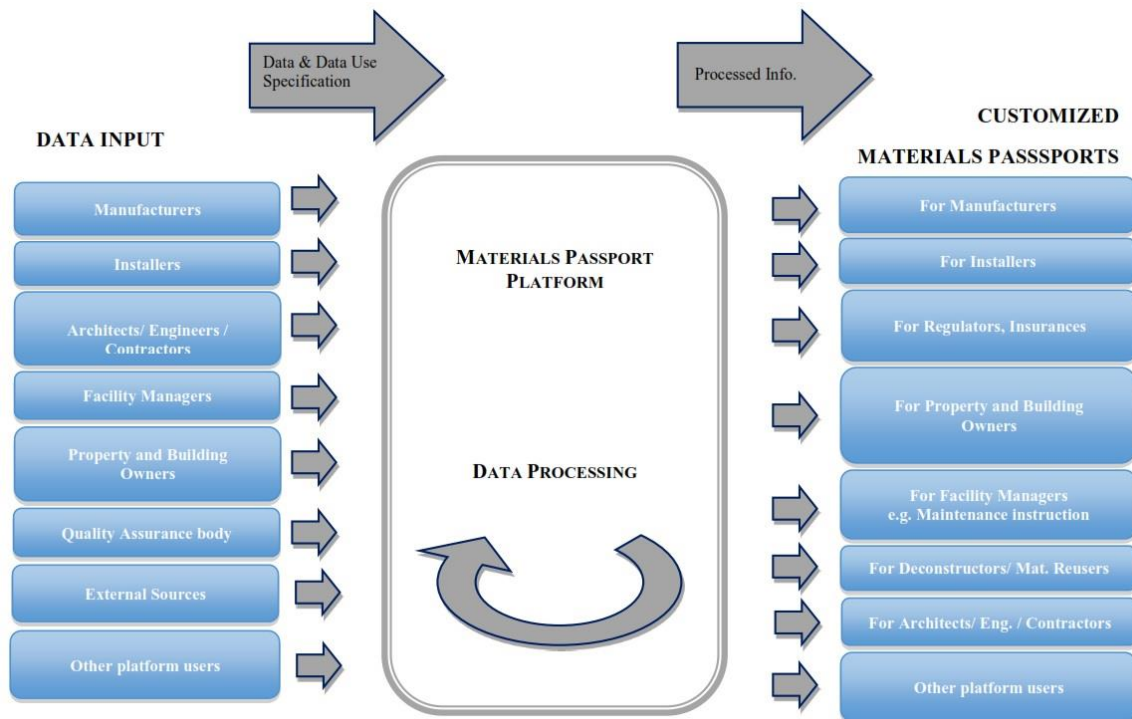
Data & Data Use Specification

Processed Info.

DATA INPUT

Manufacturers

Installers

Architects/ Engineers / Contractors

Facility Managers

Property and Building Owners

Quality Assurance body

External Sources

Other platform users

MATERIALS PASSPORT PLATFORM

DATA PROCESSING

CUSTOMIZED

MATERIALS PASSSPORTS

For Manufacturers

For Installers

For Regulators, Insurances

For Property and Building Owners

For Facility Managers e.g. Maintenance instruction

For Deconstructors/ Mat. Reusers

For Architects/ Eng. / Contractors

Other platform users